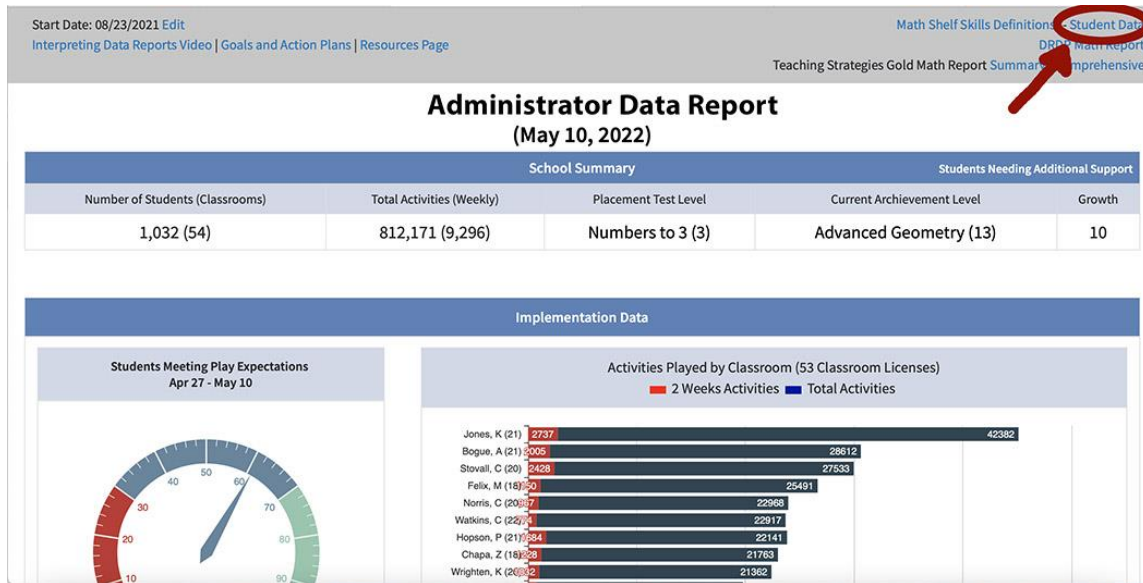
Start Date: 08/23/2021 Edit
Interpreting Data Reports Video | Goals and Action Plans | Resources Page

Math Shelf Skills Definitions - Student Dat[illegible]
DRD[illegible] Math Report
Teaching Strategies Gold Math Report Summar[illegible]mprehensive

Administrator Data Report
(May 10, 2022)

School Summary
Students Needing Additional Support

| Number of Students (Classrooms) | Total Activities (Weekly) | Placement Test Level | Current Archievement Level | Growth |
|---|---|---|---|---|
| 1,032 (54) | 812,171 (9,296) | Numbers to 3 (3) | Advanced Geometry (13) | 10 |

Implementation Data

Students Meeting Play Expectations
Apr 27 - May 10

10
20
30
40
50
60
70
80
90

Activities Played by Classroom (53 Classroom Licenses)
2 Weeks Activities Total Activities

Jones, K (21) 2737 42382
Bogue, A (21) 2005 28612
Stovall, C (20) 2428 27533
Felix, M (18) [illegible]50 25491
Norris, C (20) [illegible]67 22968
Watkins, C (22) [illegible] 22917
Hopson, P (21) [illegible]684 22141
Chapa, Z (18) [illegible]28 21763
Wrighten, K (20) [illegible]2 21362